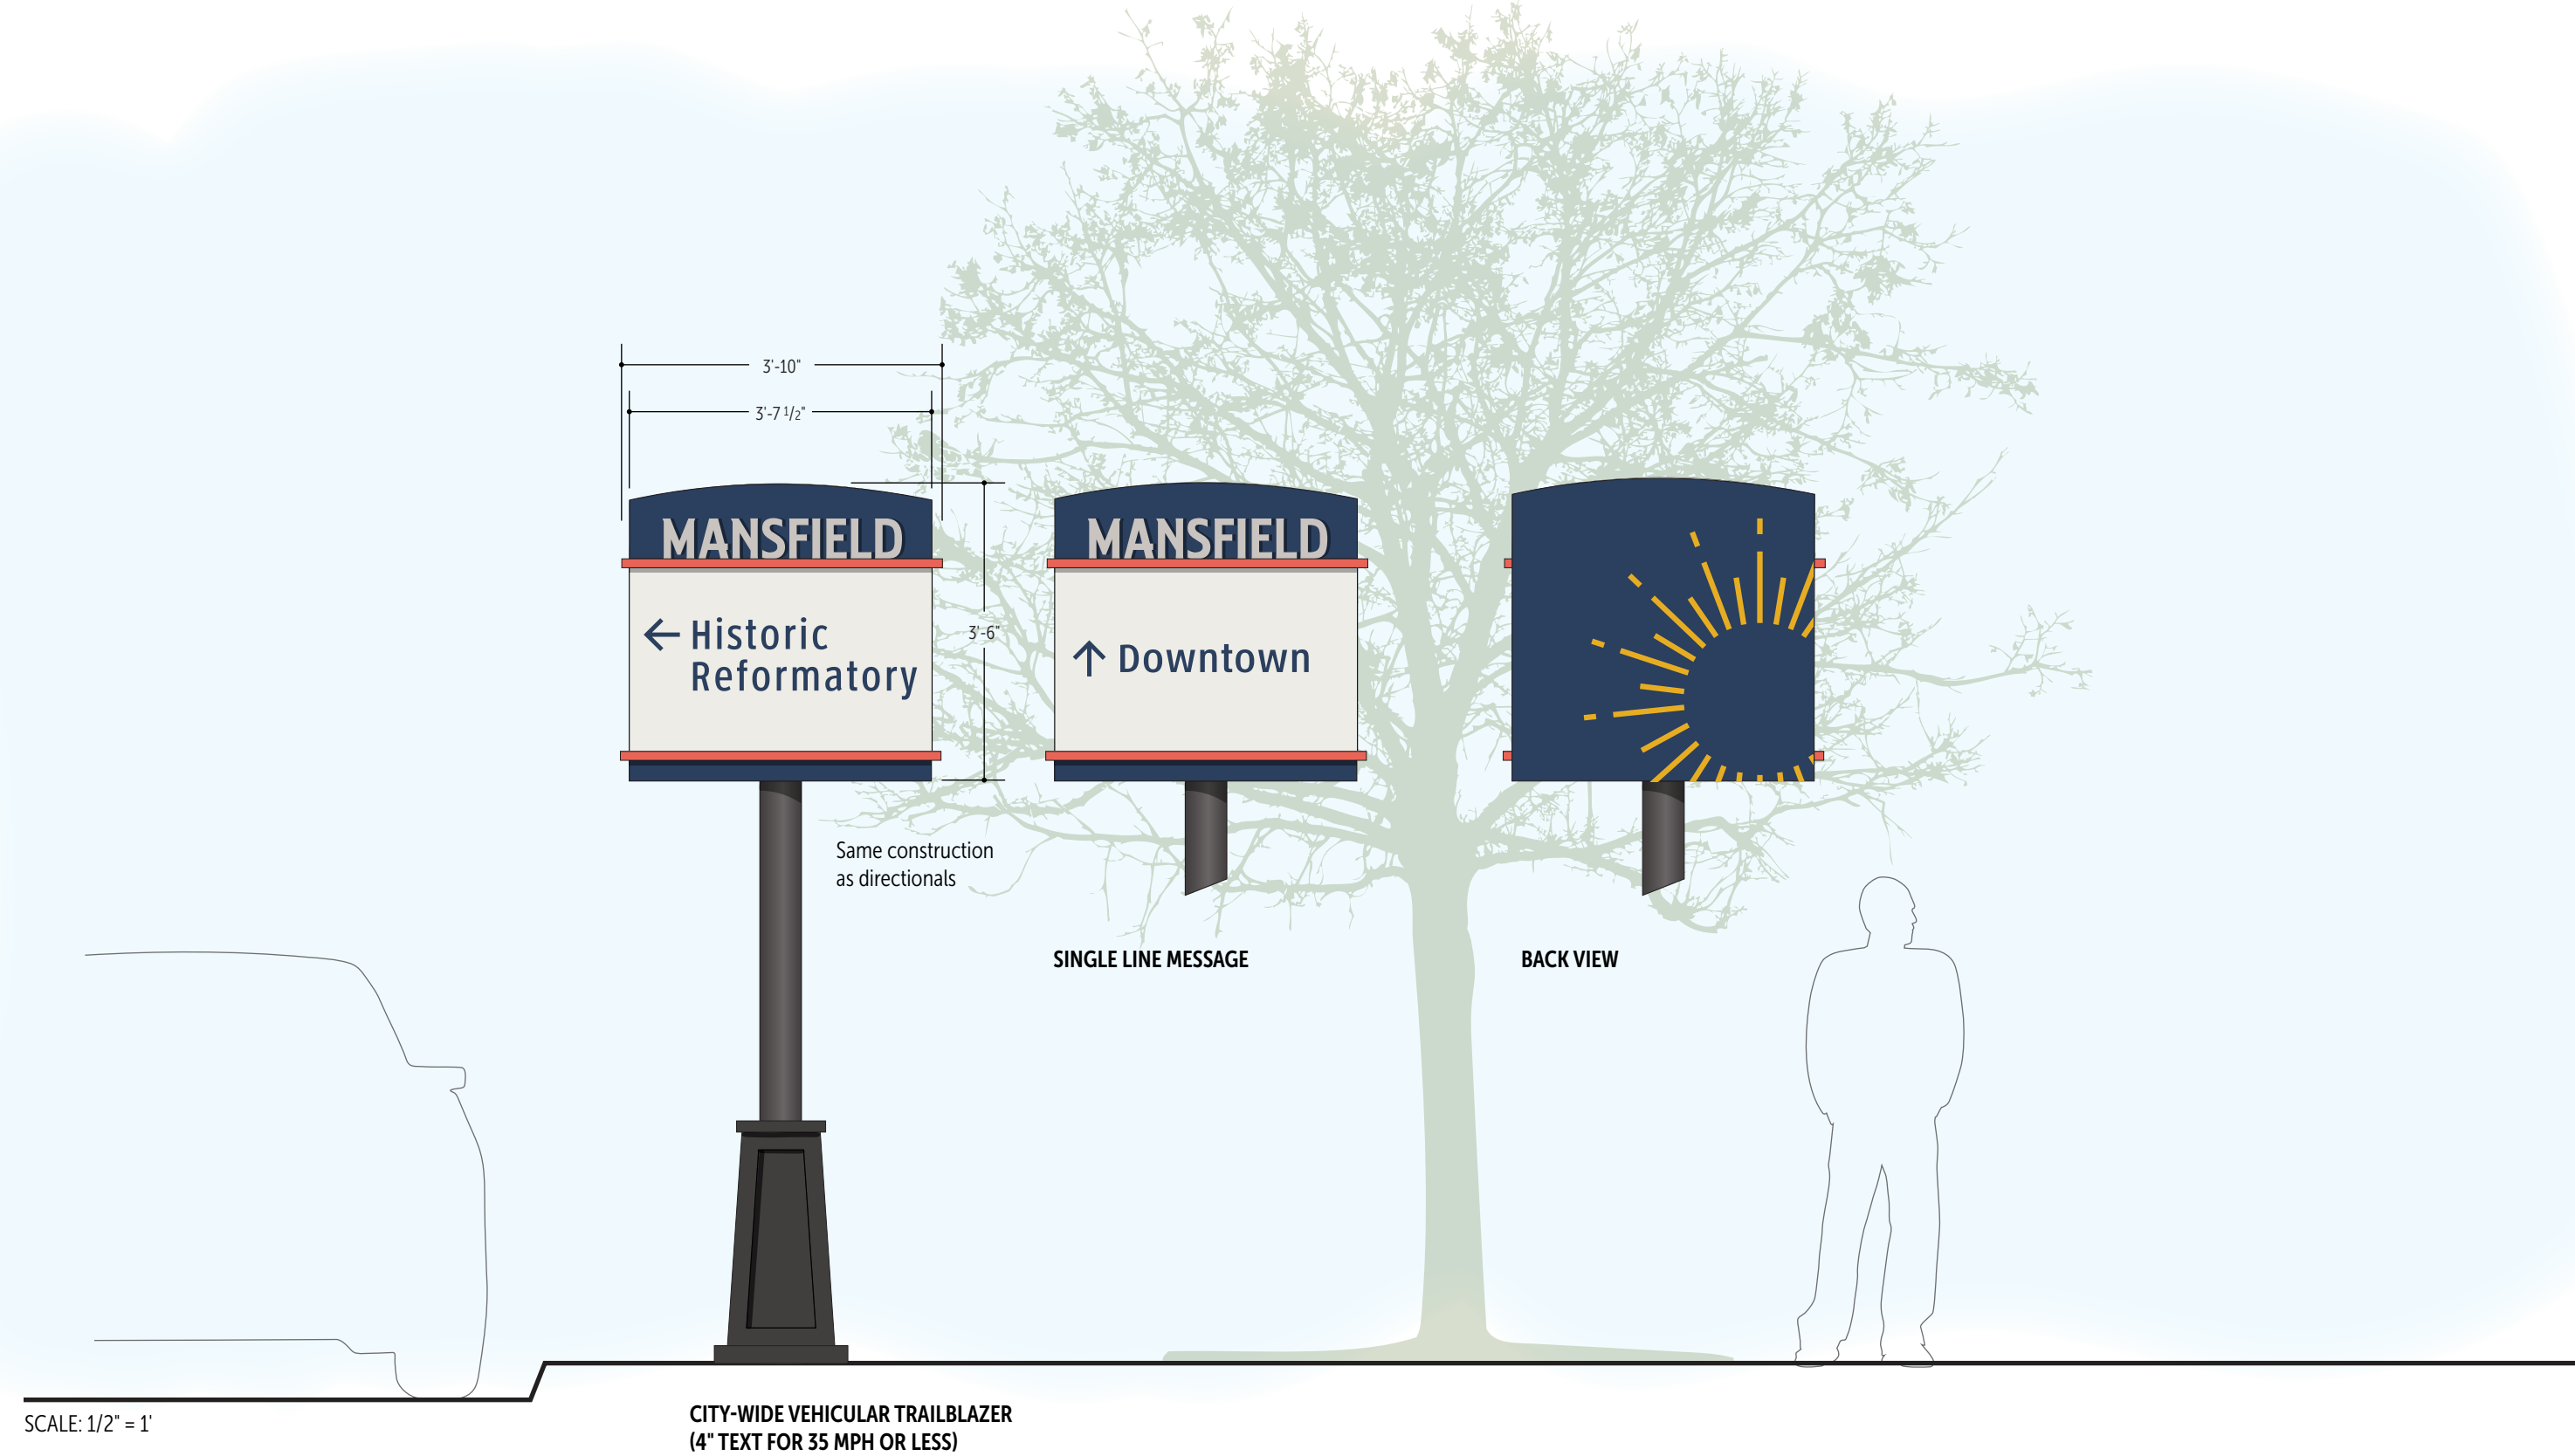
3'-10"

3'-7 $^1/_2$"

MANSFIELD

← Historic Reformatory

3'-6"

Same construction as directionals

MANSFIELD

↑ Downtown

SINGLE LINE MESSAGE

BACK VIEW

SCALE: 1/2" = 1'

CITY-WIDE VEHICULAR TRAILBLAZER
(4" TEXT FOR 35 MPH OR LESS)